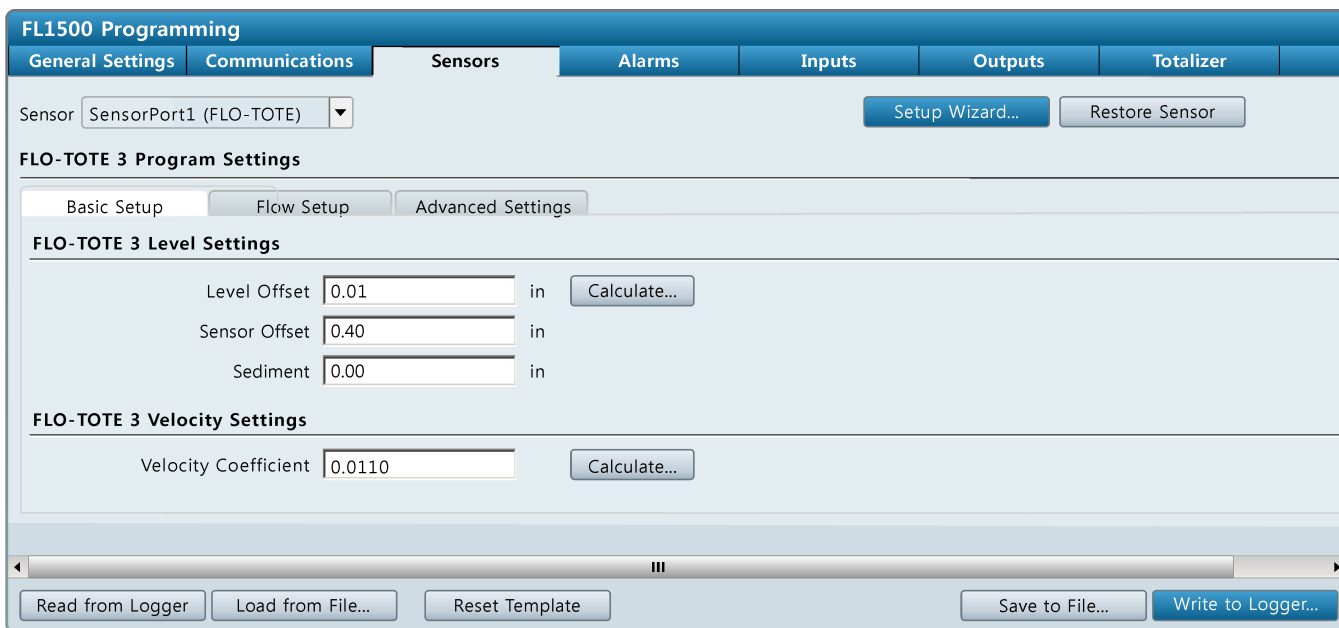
FL1500 Programming

General Settings | Communications | Sensors | Alarms | Inputs | Outputs | Totalizer

Sensor SensorPort1 (FLO-TOTE)

Setup Wizard...

Restore Sensor

FLO-TOTE 3 Program Settings

Basic Setup | Flow Setup | Advanced Settings

FLO-TOTE 3 Level Settings

Level Offset 0.01 in Calculate...

Sensor Offset 0.40 in

Sediment 0.00 in

FLO-TOTE 3 Velocity Settings

Velocity Coefficient 0.0110 Calculate...

Read from Logger

Load from File...

Reset Template

Save to File...

Write to Logger...